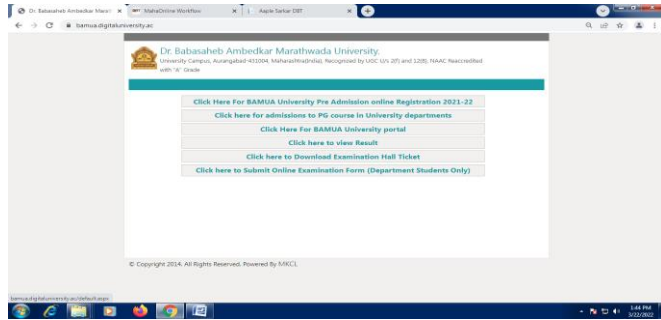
Dr. Babasaheb Ambedkar Marat ×
MahaOnline Workflow ×
Aaple Sarkar DBT ×

bamua.digitaluniversity.ac

Dr. Babasaheb Ambedkar Marathwada University.
University Campus, Aurangabad-431004, Maharashtra(India), Recognized by UGC U/s 2(f) and 12(B), NAAC Reaccredited with "A" Grade

Click Here For BAMUA University Pre Admission online Registration 2021-22
Click here for admissions to PG course in University departments
Click Here For BAMUA University portal
Click here to view Result
Click here to Download Examination Hall Ticket
Click here to Submit Online Examination Form (Department Students Only)

© Copyright 2014. All Rights Reserved. Powered By MKCL

bamua.digitaluniversity.ac/default.aspx

1:44 PM
5/22/2022